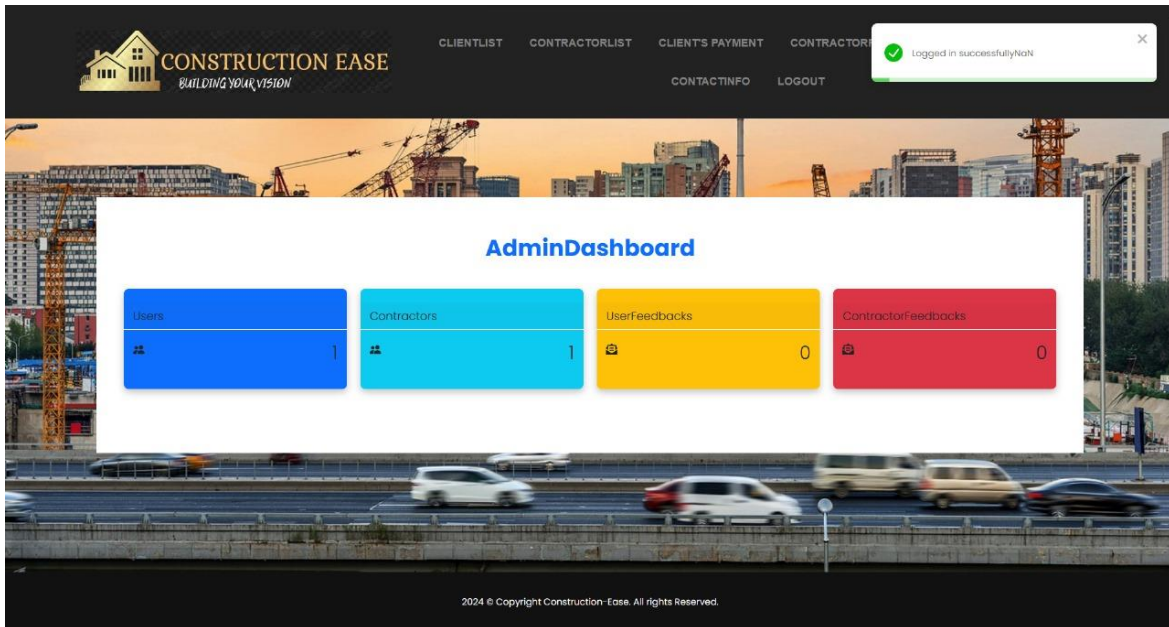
CONSTRUCTION EASE
BUILDING YOUR VISION

CLIENTLIST CONTRACTORLIST CLIENT'S PAYMENT CONTRACTOR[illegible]
CONTACTINFO LOGOUT

Logged in successfullyNaN
×

AdminDashboard

Users
1

Contractors
1

UserFeedbacks
0

ContractorFeedbacks
0

2024 © Copyright Construction-Ease. All rights Reserved.